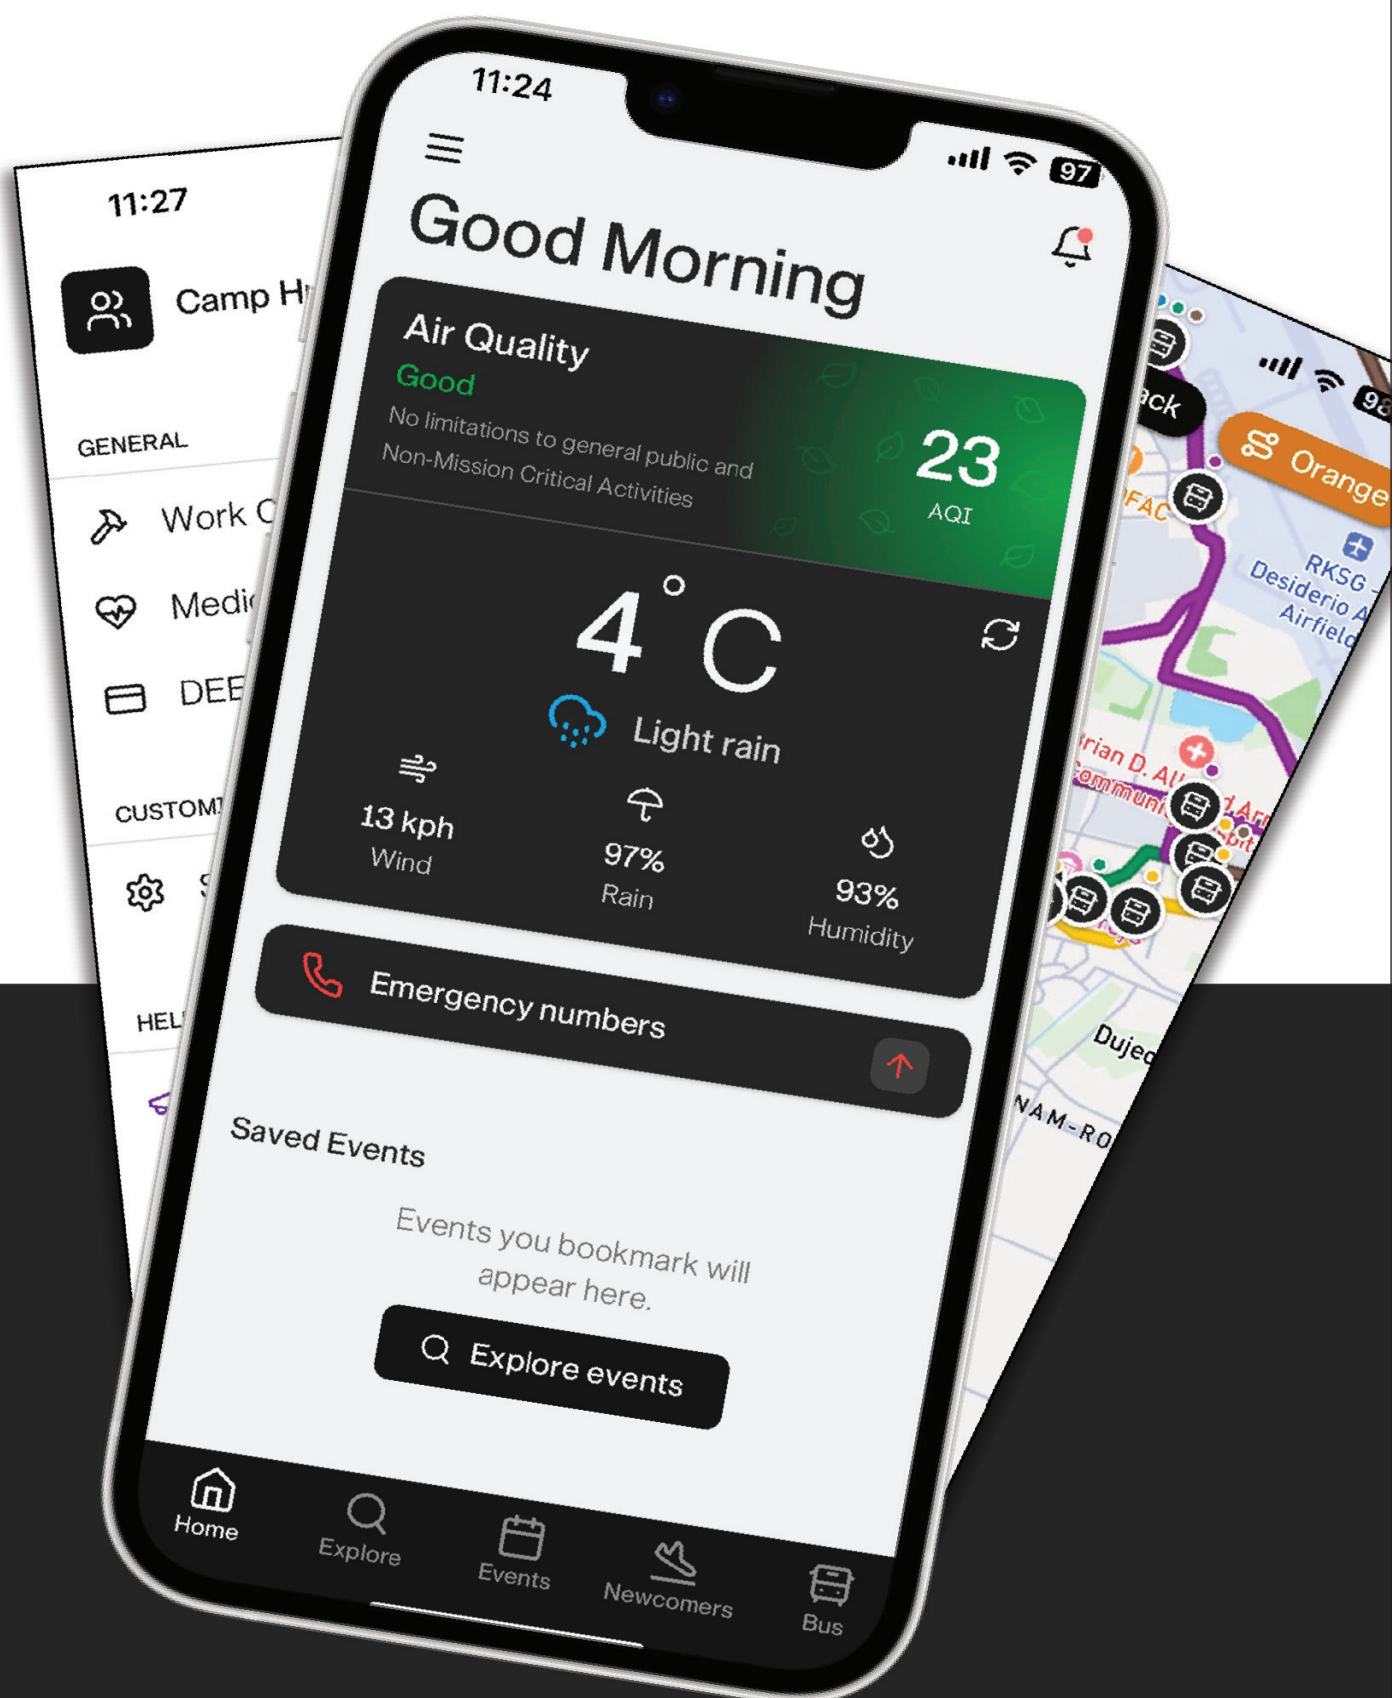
11:27

Camp H

GENERAL

Work C

Medi

DEE

CUSTOM

HEL

11:24

97

Good Morning

Air Quality
Good
No limitations to general public and Non-Mission Critical Activities

23
AQI

4°C
Light rain

13 kph
Wind

97%
Rain

93%
Humidity

Emergency numbers

Saved Events

Events you bookmark will appear here.

Explore events

Home
Explore
Events
Newcomers
Bus

ack
Orange
FAC
RKSG Desiderio A Airfield
rian D. Al Communi
Dujeo
NAM-RO